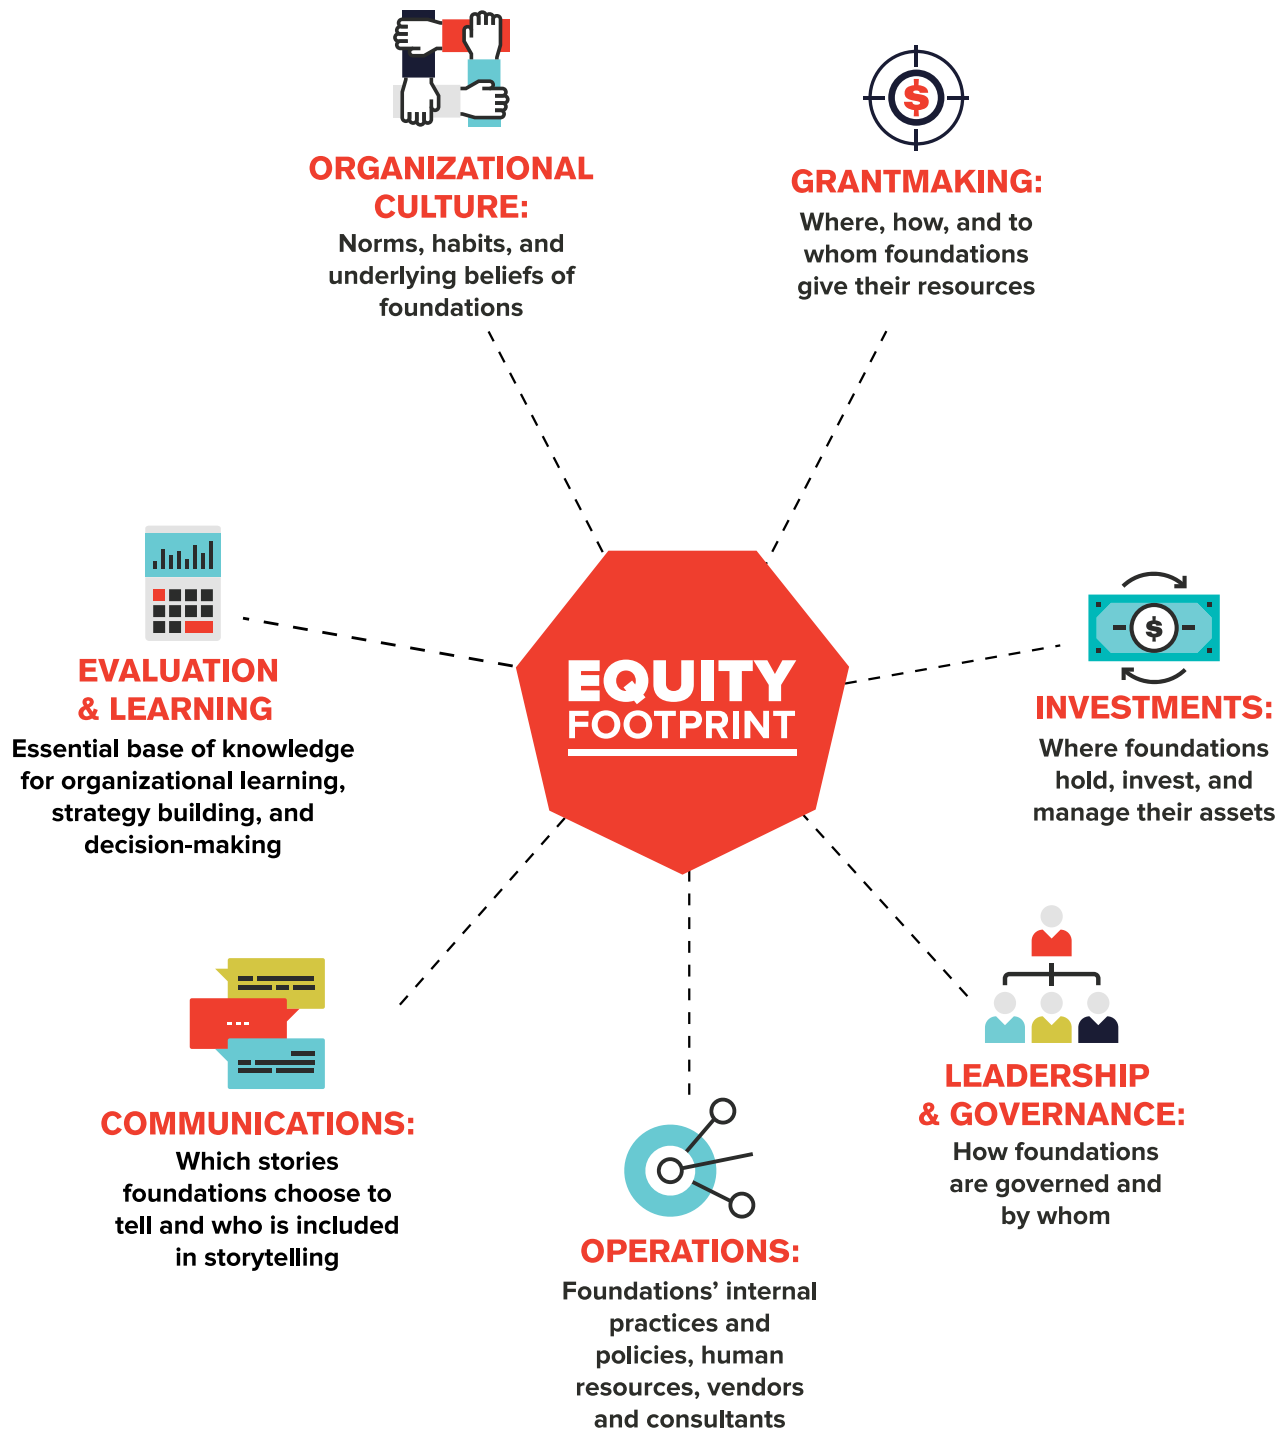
ORGANIZATIONAL CULTURE:
Norms, habits, and underlying beliefs of foundations

$

GRANTMAKING:
Where, how, and to whom foundations give their resources

EVALUATION & LEARNING
Essential base of knowledge for organizational learning, strategy building, and decision-making

EQUITY FOOTPRINT

$

INVESTMENTS:
Where foundations hold, invest, and manage their assets

COMMUNICATIONS:
Which stories foundations choose to tell and who is included in storytelling

OPERATIONS:
Foundations' internal practices and policies, human resources, vendors and consultants

LEADERSHIP & GOVERNANCE:
How foundations are governed and by whom